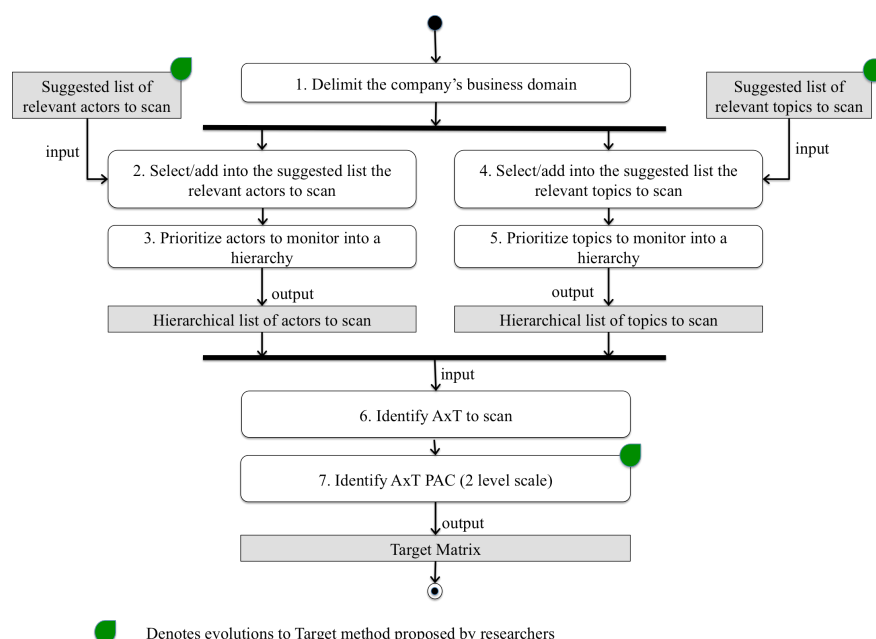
1. Delimit the company's business domain

Suggested list of relevant actors to scan

Suggested list of relevant topics to scan

input

input

2. Select/add into the suggested list the relevant actors to scan

4. Select/add into the suggested list the relevant topics to scan

3. Prioritize actors to monitor into a hierarchy

5. Prioritize topics to monitor into a hierarchy

output

output

Hierarchical list of actors to scan

Hierarchical list of topics to scan

input

6. Identify AxT to scan

7. Identify AxT PAC (2 level scale)

output

Target Matrix

Denotes evolutions to Target method proposed by researchers